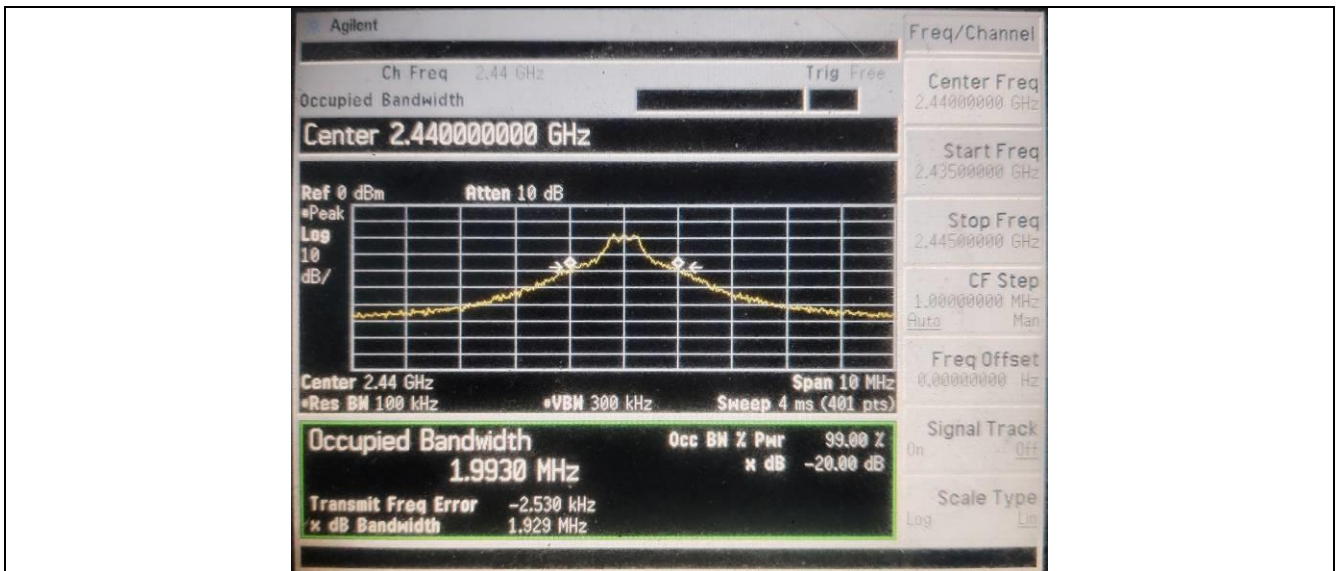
Agilent

Ch Freq 2.44 GHz Trig Free
Occupied Bandwidth

Center 2.440000000 GHz

Ref 0 dBm Atten 10 dB
•Peak
Log
10
dB/

Center 2.44 GHz Span 10 MHz
•Res BW 100 kHz •VBW 300 kHz Sweep 4 ms (401 pts)

Occupied Bandwidth
1.9930 MHz
Occ BW % Pwr 99.00 %
x dB -20.00 dB

Transmit Freq Error -2.530 kHz
x dB Bandwidth 1.929 MHz

Freq/Channel

Center Freq
2.44000000 GHz

Start Freq
2.43500000 GHz

Stop Freq
2.44500000 GHz

CF Step
1.00000000 MHz
Auto Man

Freq Offset
0.00000000 Hz

Signal Track
On Off

Scale Type
Log Lin